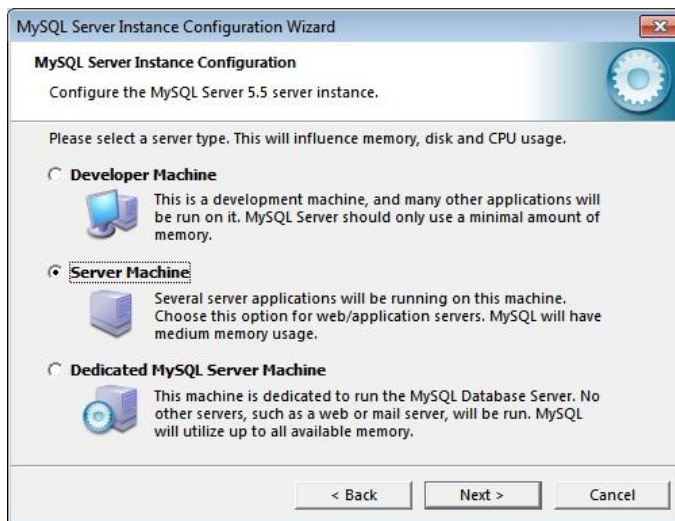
MySQL Server Instance Configuration Wizard

MySQL Server Instance Configuration

Configure the MySQL Server 5.5 server instance.

Please select a server type. This will influence memory, disk and CPU usage.

Developer Machine

This is a development machine, and many other applications will be run on it. MySQL Server should only use a minimal amount of memory.

Server Machine

Several server applications will be running on this machine. Choose this option for web/application servers. MySQL will have medium memory usage.

Dedicated MySQL Server Machine

This machine is dedicated to run the MySQL Database Server. No other servers, such as a web or mail server, will be run. MySQL will utilize up to all available memory.

< Back

Next >

Cancel